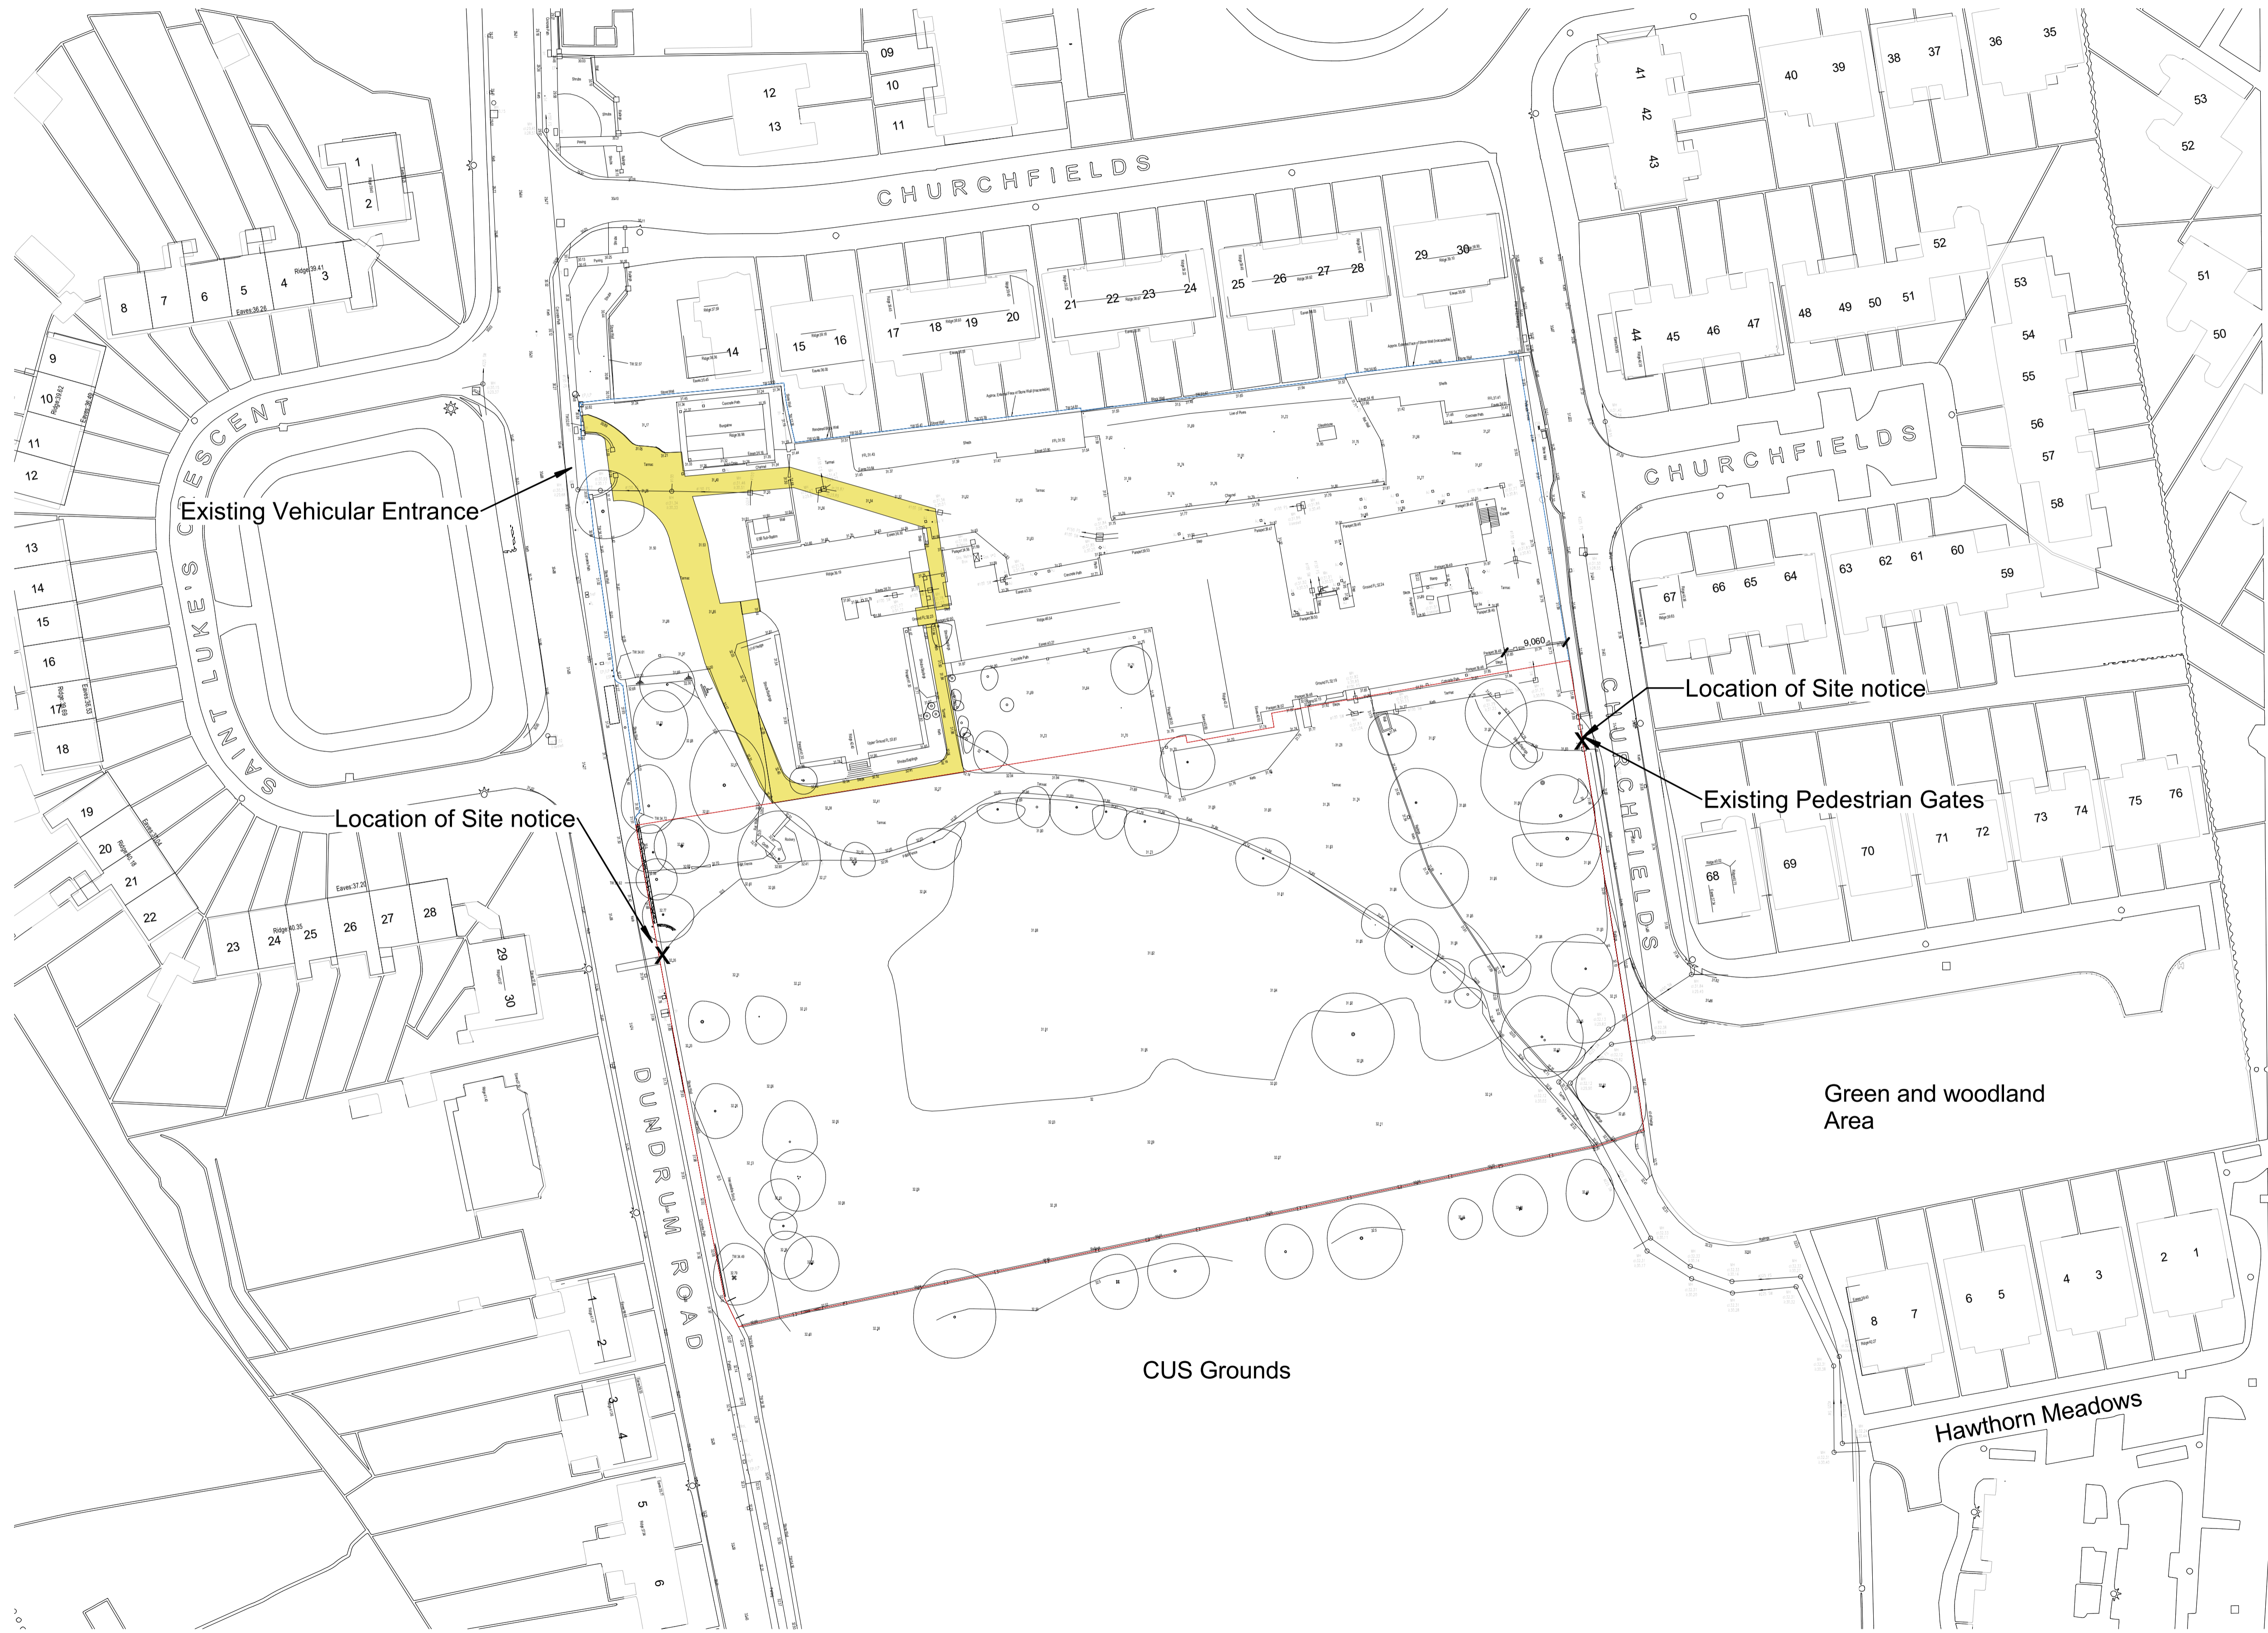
CHURCHFIELDS

CHURCHFIELDS

CHURCHFIELDS

SAINT LUKE'S CRESCENT

DUNDRUM ROAD

Existing Vehicular Entrance

Location of Site notice

Location of Site notice

Existing Pedestrian Gates

Green and woodland Area

CUS Grounds

Hawthorn Meadows

9.060

09
10
11
12
13
1
2
3
4
5
6
7
8
Ridge 39.41
Eaves 36.26
9
10
11
12
13
14
15
16
17
18
19
20
21
22
23
24
25
26
27
28
29
30
14
15
16
17
18
19
20
21
22
23
24
25
26
27
28
29
30
36
35
40
39
38
37
41
42
43
53
52
51
50
52
53
54
55
56
57
58
44
45
46
47
48
49
50
51
67
66
65
64
63
62
61
60
59
68
69
70
71
72
73
74
75
76
1
2
3
4
5
6
2
1
4
3
6
5
8
7